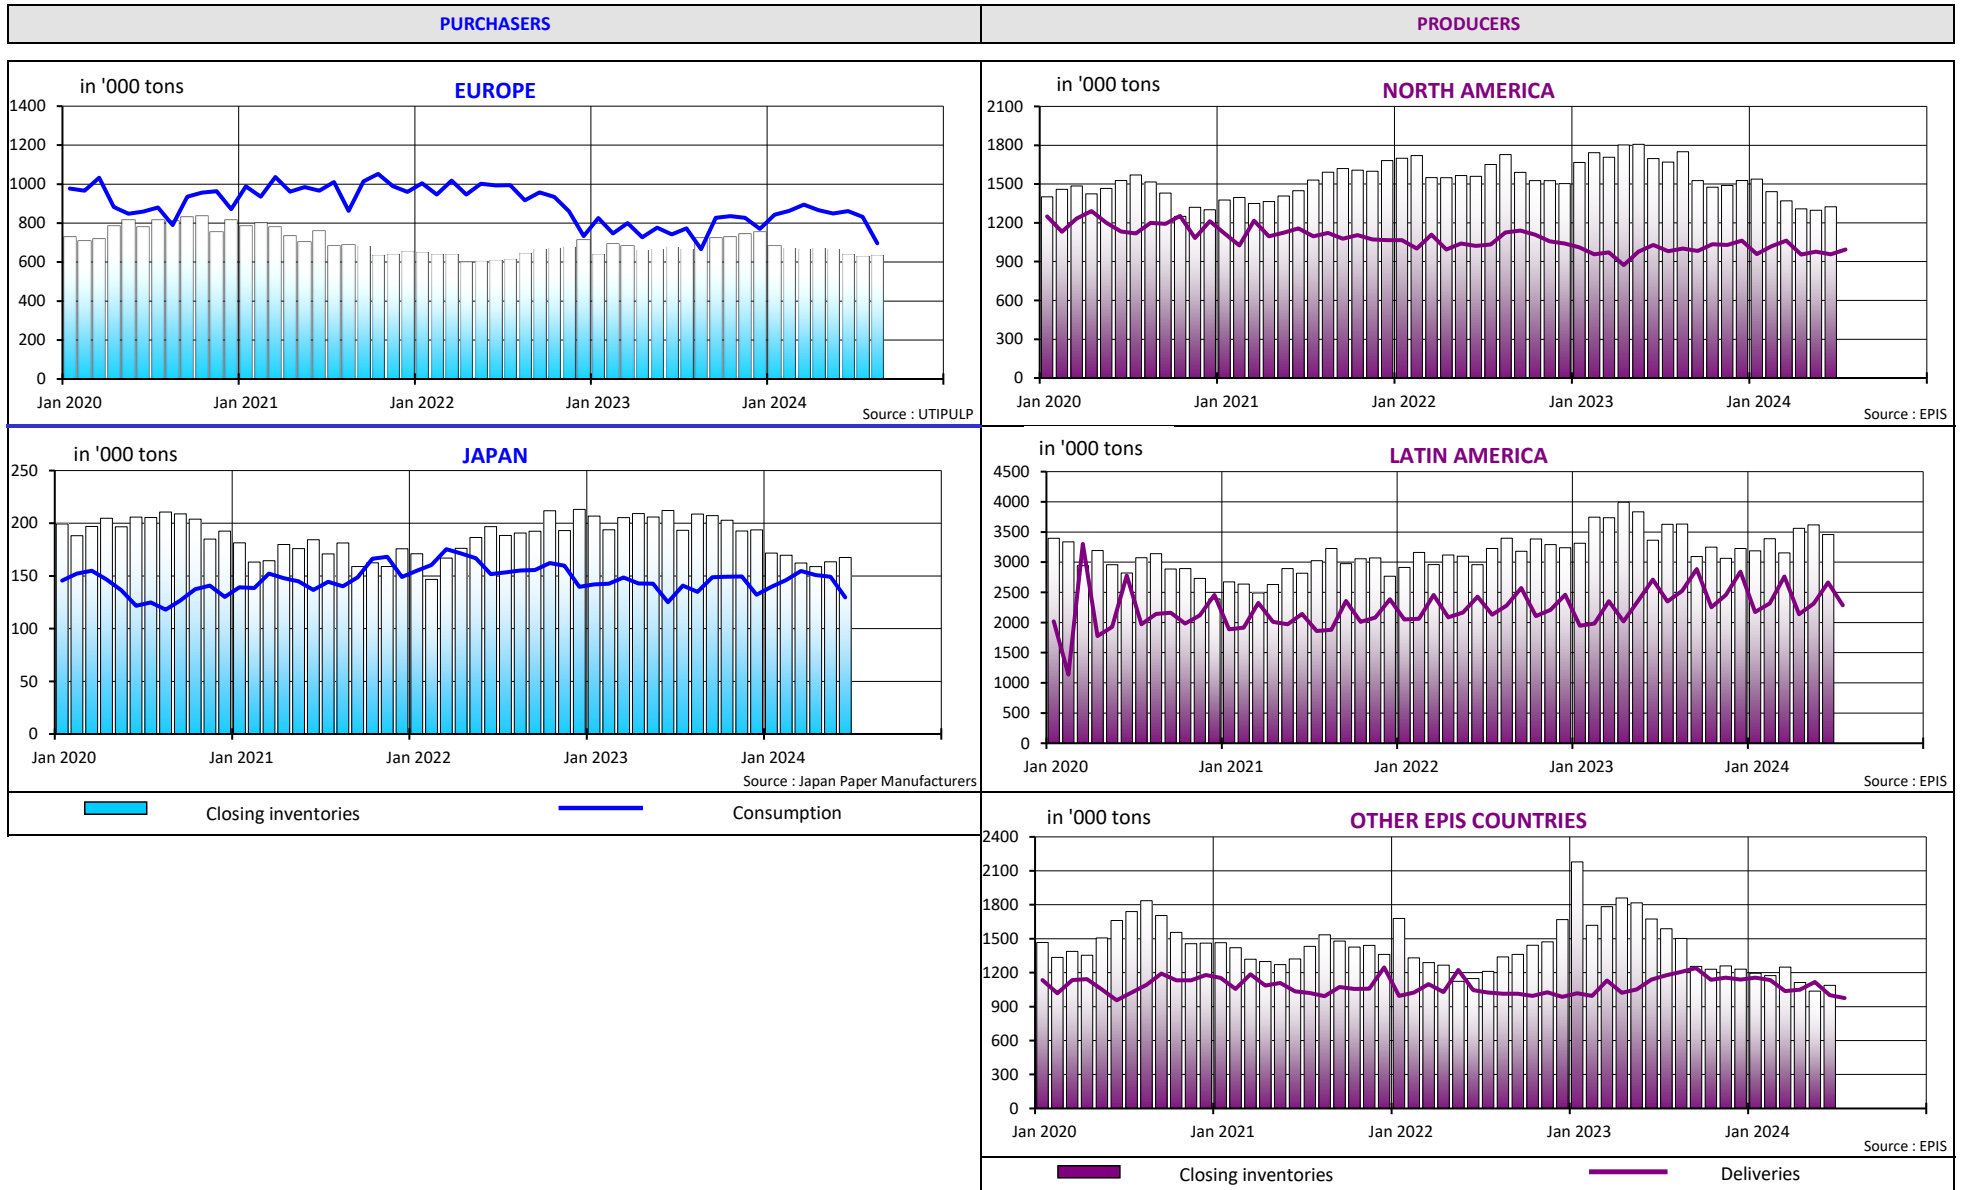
PURCHASERS

in '000 tons
EUROPE
1400
1200
1000
800
600
400
200
0
Jan 2020 Jan 2021 Jan 2022 Jan 2023 Jan 2024
Source : UTIPULP

in '000 tons
JAPAN
250
200
150
100
50
0
Jan 2020 Jan 2021 Jan 2022 Jan 2023 Jan 2024
Source : Japan Paper Manufacturers

Closing inventories
Consumption

PRODUCERS

in '000 tons
NORTH AMERICA
2100
1800
1500
1200
900
600
300
0
Jan 2020 Jan 2021 Jan 2022 Jan 2023 Jan 2024
Source : EPIS

in '000 tons
LATIN AMERICA
4500
4000
3500
3000
2500
2000
1500
1000
500
0
Jan 2020 Jan 2021 Jan 2022 Jan 2023 Jan 2024
Source : EPIS

in '000 tons
OTHER EPIS COUNTRIES
2400
2100
1800
1500
1200
900
600
300
0
Jan 2020 Jan 2021 Jan 2022 Jan 2023 Jan 2024
Source : EPIS

Closing inventories
Deliveries